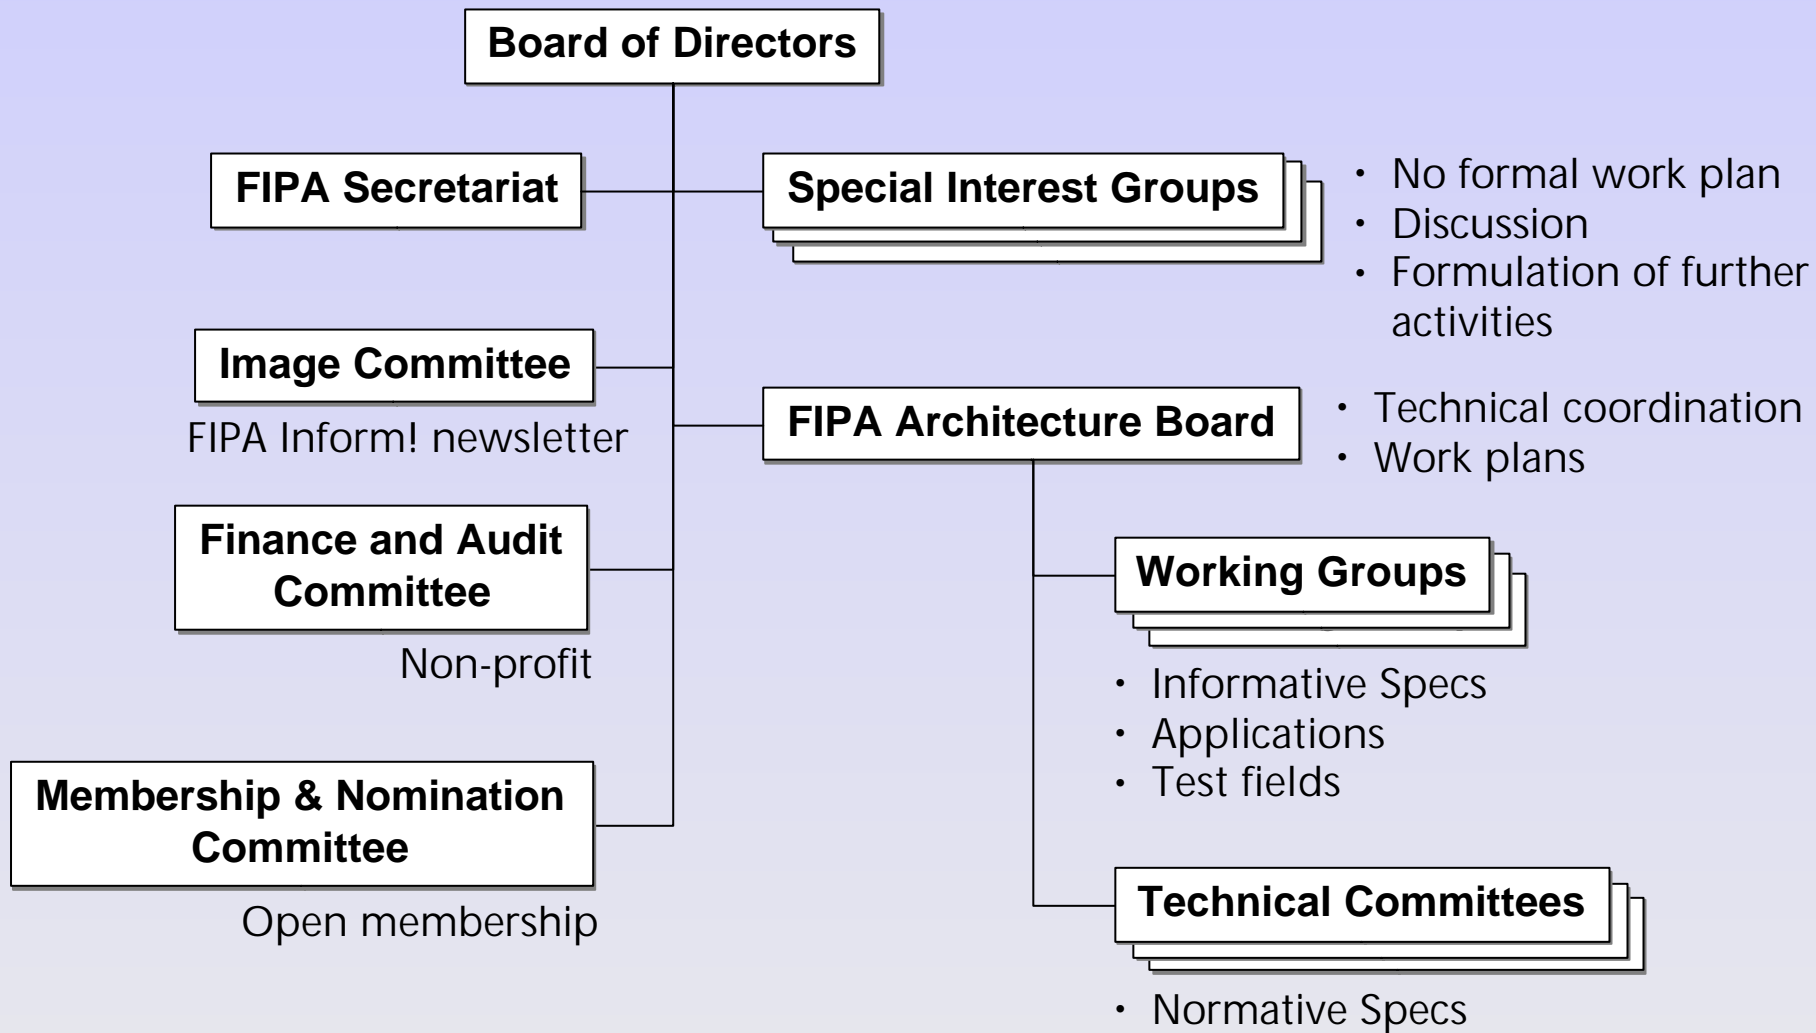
Board of Directors

FIPA Secretariat

Special Interest Groups

- No formal work plan
- Discussion
- Formulation of further activities

Image Committee

FIPA Inform! newsletter

FIPA Architecture Board

- Technical coordination
- Work plans

Finance and Audit Committee

Non-profit

Working Groups

- Informative Specs
- Applications
- Test fields

Membership & Nomination Committee

Open membership

Technical Committees

- Normative Specs